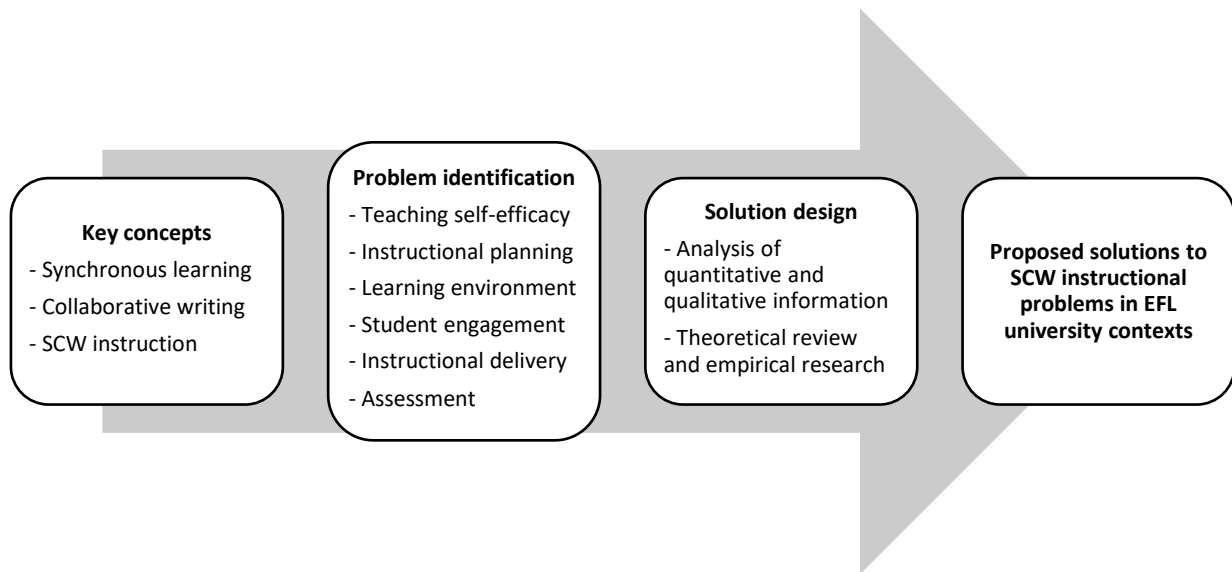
Key concepts
- Synchronous learning
- Collaborative writing
- SCW instruction

Problem identification
- Teaching self-efficacy
- Instructional planning
- Learning environment
- Student engagement
- Instructional delivery
- Assessment

Solution design
- Analysis of quantitative and qualitative information
- Theoretical review and empirical research

Proposed solutions to SCW instructional problems in EFL university contexts